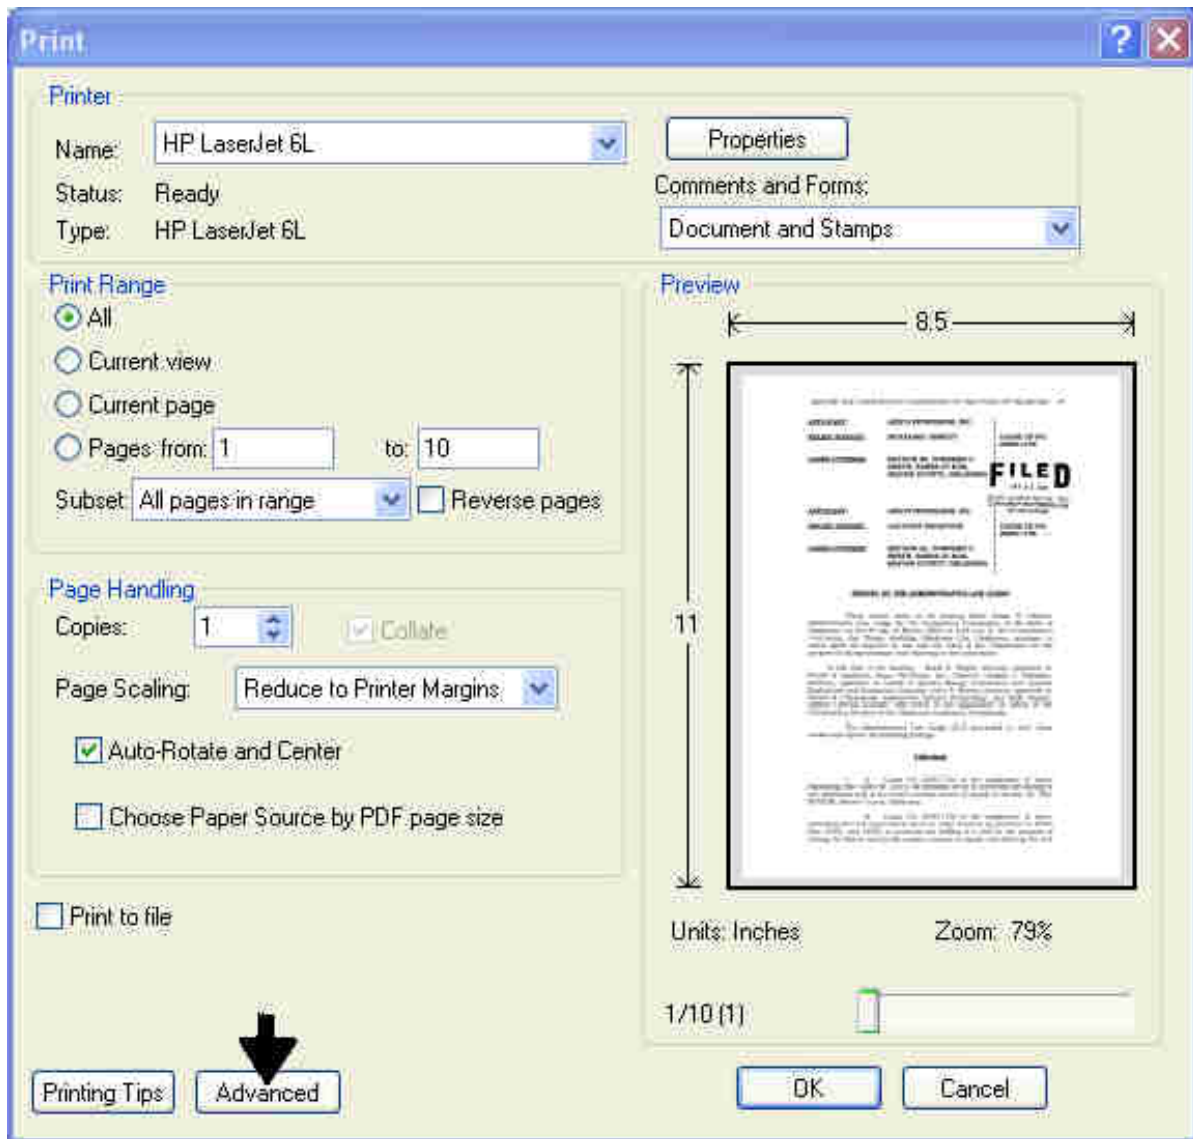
Print

Printer

Name: HP LaserJet 6L

Status: Ready

Type: HP LaserJet 6L

Properties

Comments and Forms:

Document and Stamps

Print Range

All

Current view

Current page

Pages from: 1 to: 10

Subset: All pages in range

Reverse pages

Preview

8.5

11

FILED

Page Handling

Copies: 1

Collate

Page Scaling: Reduce to Printer Margins

Auto-Rotate and Center

Choose Paper Source by PDF page size

Print to file

Units: Inches Zoom: 79%

1/10 (1)

Printing Tips Advanced

OK Cancel